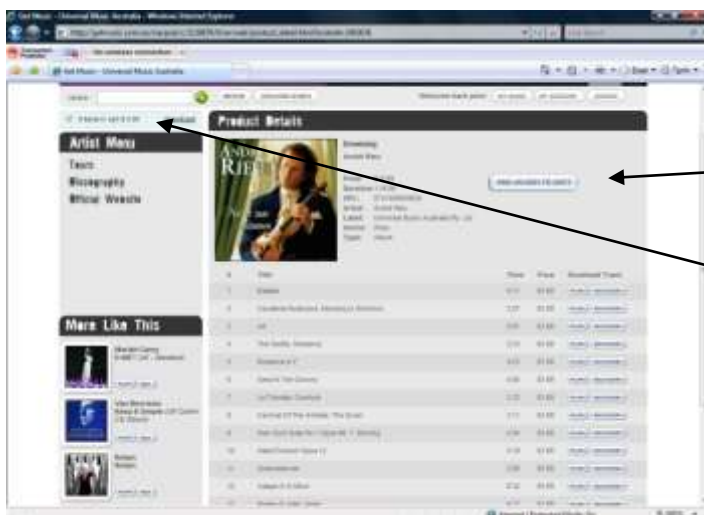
Get Music - Universal Music Australia - Windows Internet Explorer

Get Music - Universal Music Australia

Product Details

Artist Menu

Tours

Biography

Official Website

More Like This

ANDRÉ RIEU

Time

Price

Download Track